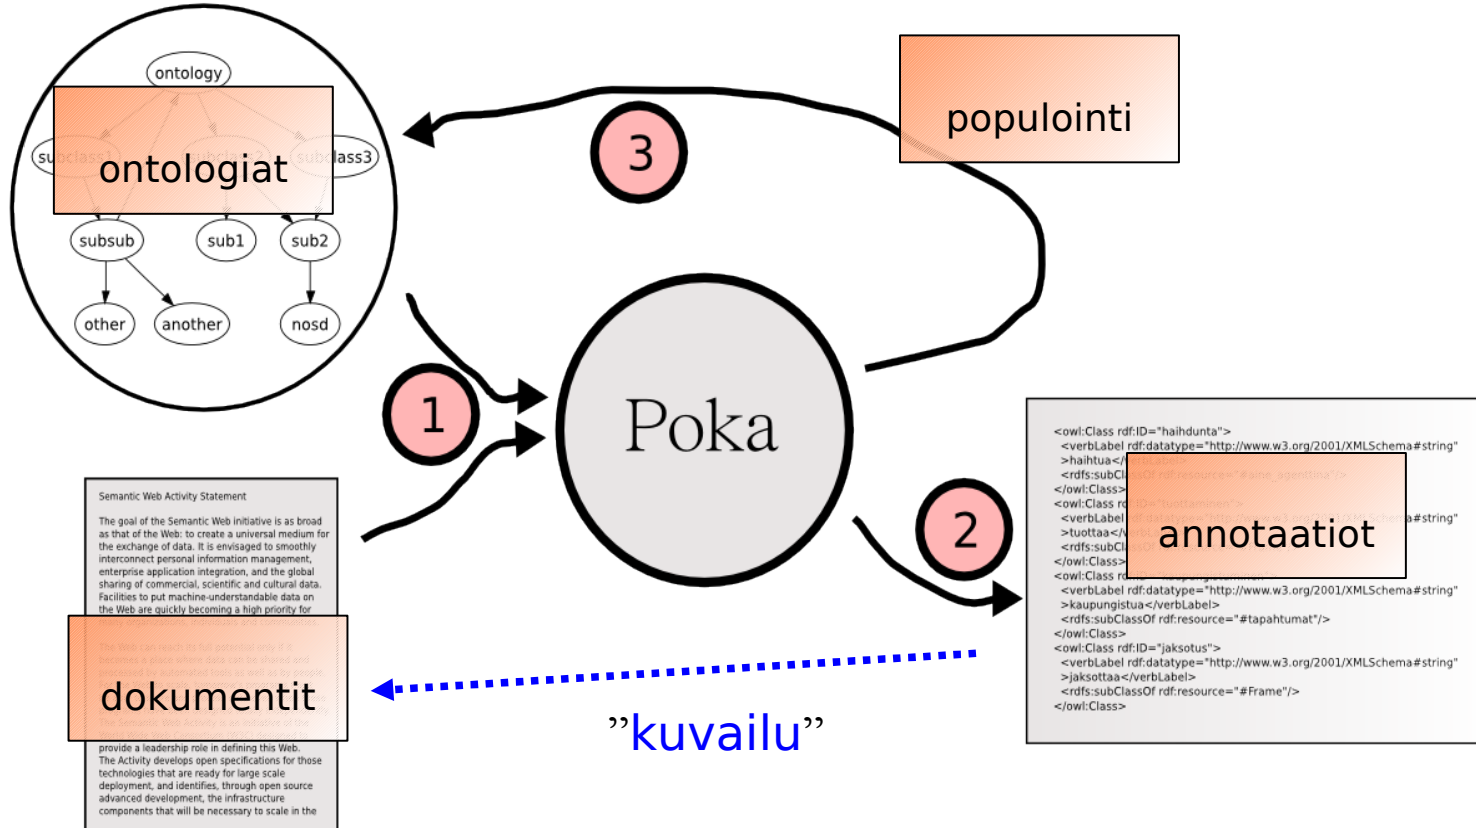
ontology

subclass1

subclass3

ontologiat

subsub

sub1

sub2

other

another

nosd

3

populointi

1

Poka

2

Semantic Web Activity Statement

The goal of the Semantic Web initiative is as broad as that of the Web: to create a universal medium for the exchange of data. It is envisaged to smoothly interconnect personal information management, enterprise application integration, and the global sharing of commercial, scientific and cultural data. Facilities to put machine-understandable data on the Web are quickly becoming a high priority for many organizations, individuals and communities.

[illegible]

dokumentit

provide a leadership role in defining this Web. The Activity develops open specifications for those technologies that are ready for large scale deployment, and identifies, through open source advanced development, the infrastructure components that will be necessary to scale in the

<owl:Class rdf:ID="haihdunta">
<verbLabel rdf:datatype="http://www.w3.org/2001/XMLSchema#string"
>haihtua</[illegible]
<rdfs:subCl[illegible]
</owl:Class>
<owl:Class r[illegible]
<verbLabel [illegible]a#string"
>tuottaa</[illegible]
<rdfs:subCl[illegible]
</owl:Class>
<owl:Class r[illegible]
<verbLabel rdf:datatype="http://www.w3.org/2001/XMLSchema#string"
>kaupungistua</verbLabel>
<rdfs:subClassOf rdf:resource="#tapahtumat"/>
</owl:Class>
<owl:Class rdf:ID="jaksotus">
<verbLabel rdf:datatype="http://www.w3.org/2001/XMLSchema#string"
>jaksottaa</verbLabel>
<rdfs:subClassOf rdf:resource="#Frame"/>
</owl:Class>

annotaatiot

”kuvailu”